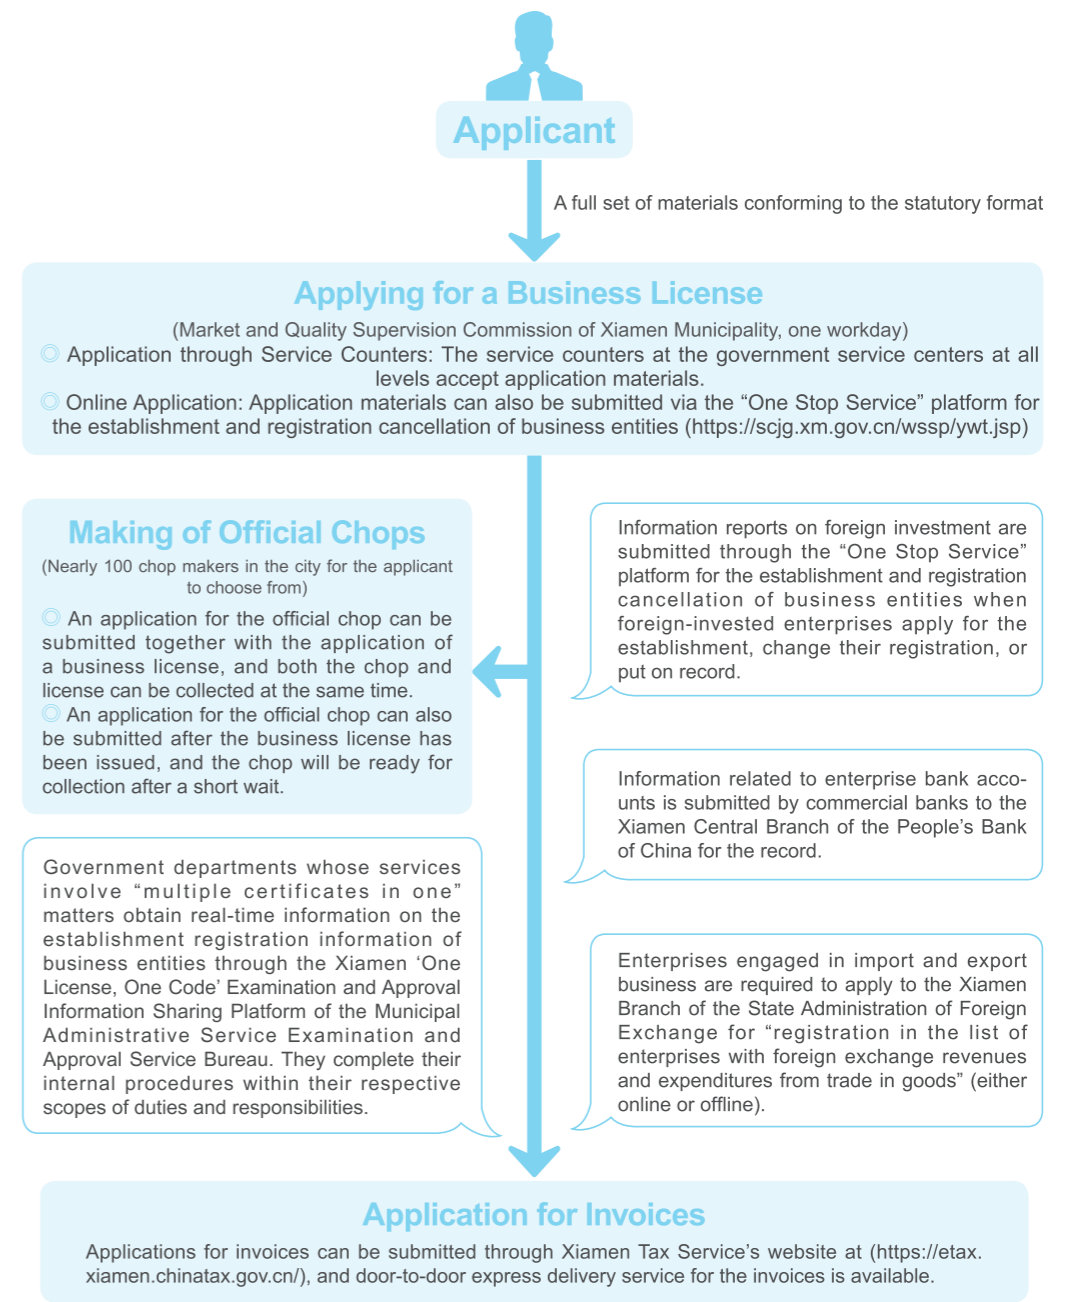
Applicant

A full set of materials conforming to the statutory format

Applying for a Business License

(Market and Quality Supervision Commission of Xiamen Municipality, one workday)

◎ Application through Service Counters: The service counters at the government service centers at all levels accept application materials.

◎ Online Application: Application materials can also be submitted via the "One Stop Service" platform for the establishment and registration cancellation of business entities (https://scjg.xm.gov.cn/wssp/ywt.jsp)

Making of Official Chops

(Nearly 100 chop makers in the city for the applicant to choose from)

◎ An application for the official chop can be submitted together with the application of a business license, and both the chop and license can be collected at the same time.

◎ An application for the official chop can also be submitted after the business license has been issued, and the chop will be ready for collection after a short wait.

Information reports on foreign investment are submitted through the "One Stop Service" platform for the establishment and registration cancellation of business entities when foreign-invested enterprises apply for the establishment, change their registration, or put on record.

Information related to enterprise bank accounts is submitted by commercial banks to the Xiamen Central Branch of the People's Bank of China for the record.

Government departments whose services involve "multiple certificates in one" matters obtain real-time information on the establishment registration information of business entities through the Xiamen 'One License, One Code' Examination and Approval Information Sharing Platform of the Municipal Administrative Service Examination and Approval Service Bureau. They complete their internal procedures within their respective scopes of duties and responsibilities.

Enterprises engaged in import and export business are required to apply to the Xiamen Branch of the State Administration of Foreign Exchange for "registration in the list of enterprises with foreign exchange revenues and expenditures from trade in goods" (either online or offline).

Application for Invoices

Applications for invoices can be submitted through Xiamen Tax Service's website at (https://etax.xiamen.chinatax.gov.cn/), and door-to-door express delivery service for the invoices is available.